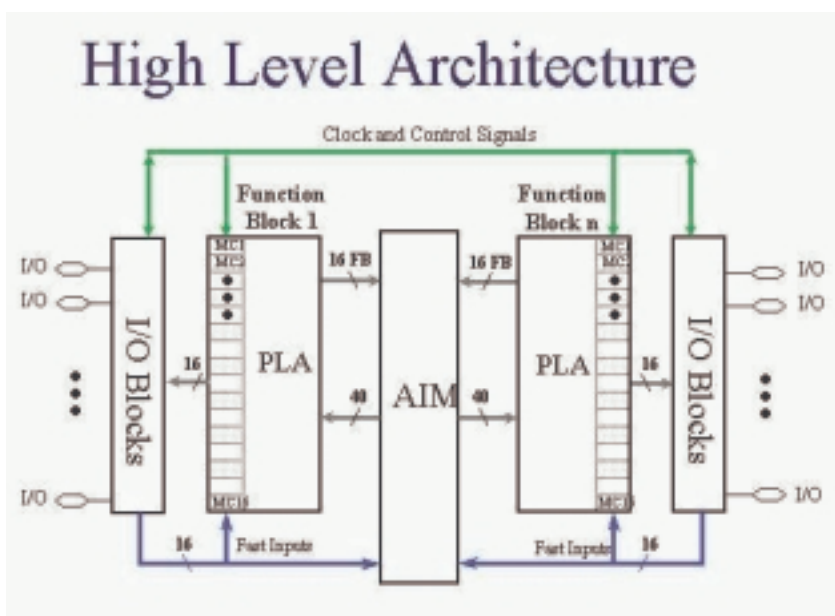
High Level Architecture

Clock and Control Signals

Function Block 1

Function Block n

I/O
I/O
I/O

I/O Blocks

MC1
MC2
MC16

16

PLA

16 FB

40

AIM

16 FB

40

PLA

MC1
MC2
MC16

16

I/O Blocks

I/O
I/O
I/O

16
Fast Inputs

Fast Inputs
16